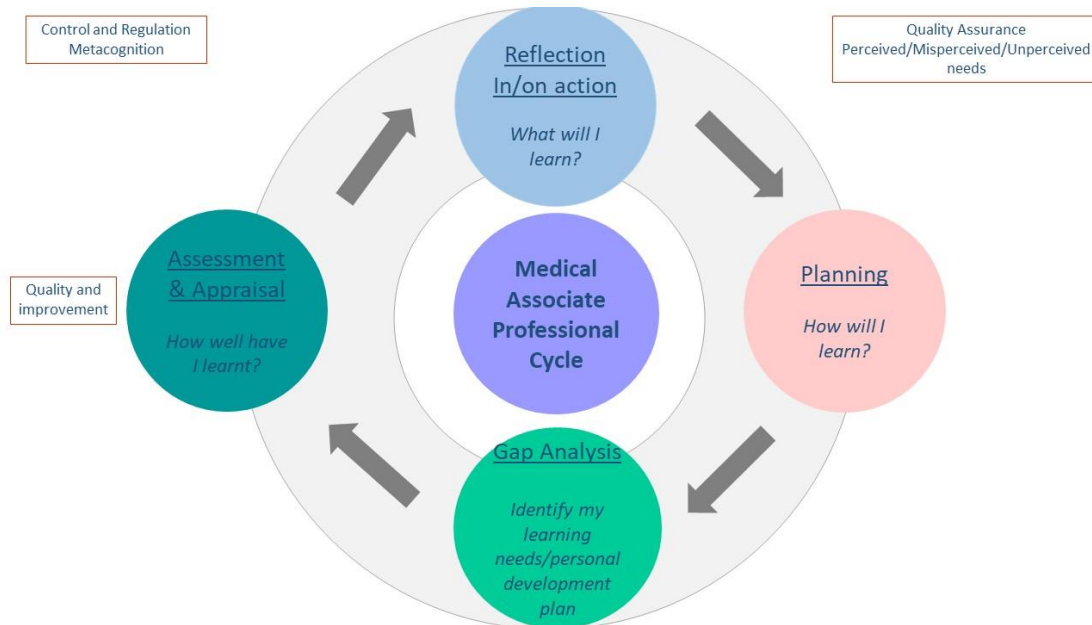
Control and Regulation
Metacognition

Reflection
In/on action

What will I learn?

Quality Assurance
Perceived/Misperceived/Unperceived needs

Assessment & Appraisal

How well have I learnt?

Quality and improvement

Medical Associate Professional Cycle

Planning

How will I learn?

Gap Analysis

Identify my learning needs/personal development plan